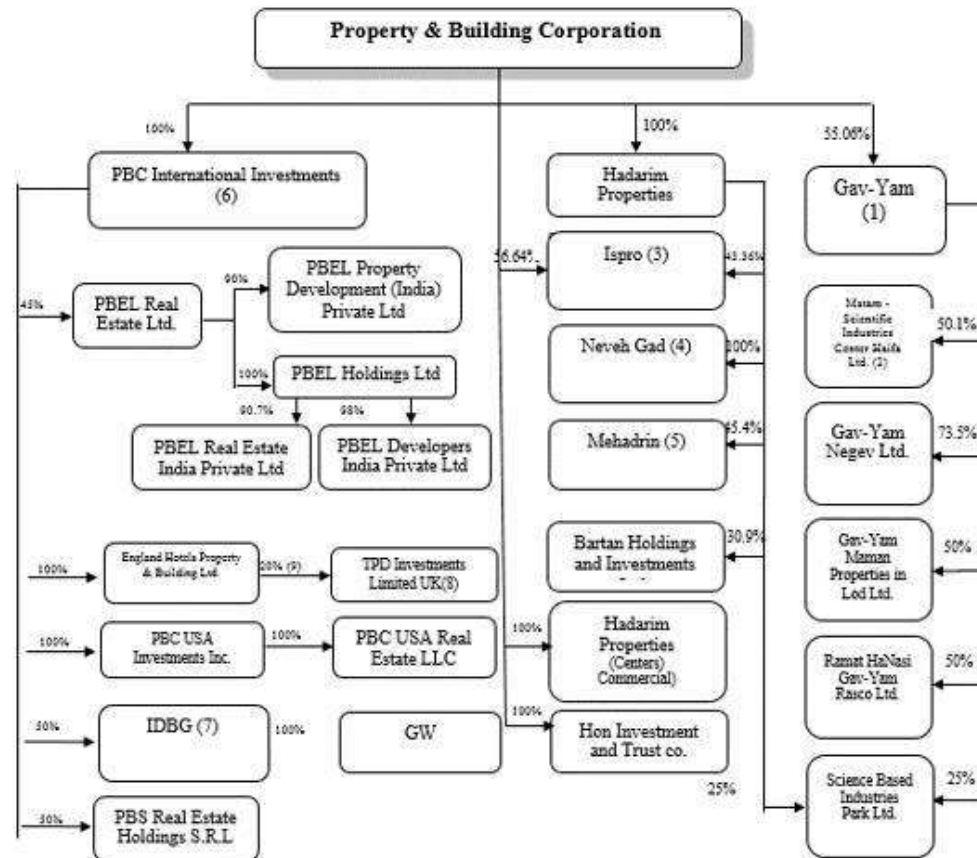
Property & Building Corporation

100%

PBC International Investments (6)

100%

Hadarim Properties

55.06%

Gav-Yam (1)

45%

PBEL Real Estate Ltd.

90%

PBEL Property Development (India) Private Ltd

100%

PBEL Holdings Ltd

90.7%

98%

PBEL Real Estate India Private Ltd

PBEL Developers India Private Ltd

56.64%

Ispro (3)

43.36%

Neveh Gad (4)

100%

Mehadrin (5)

45.4%

Bartan Holdings and Investments

30.9%

Matam - Scientific Industries Center Haifa Ltd. (2)

50.1%

Gav-Yam Negev Ltd.

73.5%

Gav-Yam Maman Properties in Lod Ltd.

50%

Ramat HaNasi Gav-Yam Rasco Ltd.

50%

Science Based Industries Park Ltd.

25%

100%

England Hotels Property & Building Ltd.

20% (9)

TPD Investments Limited UK(8)

100%

PBC USA Investments Inc.

100%

PBC USA Real Estate LLC

100%

Hadarim Properties (Centers) Commercial)

50%

IDBG (7)

100%

GW

100%

Hon Investment and Trust co.

25%

50%

PBS Real Estate Holdings S.R.L